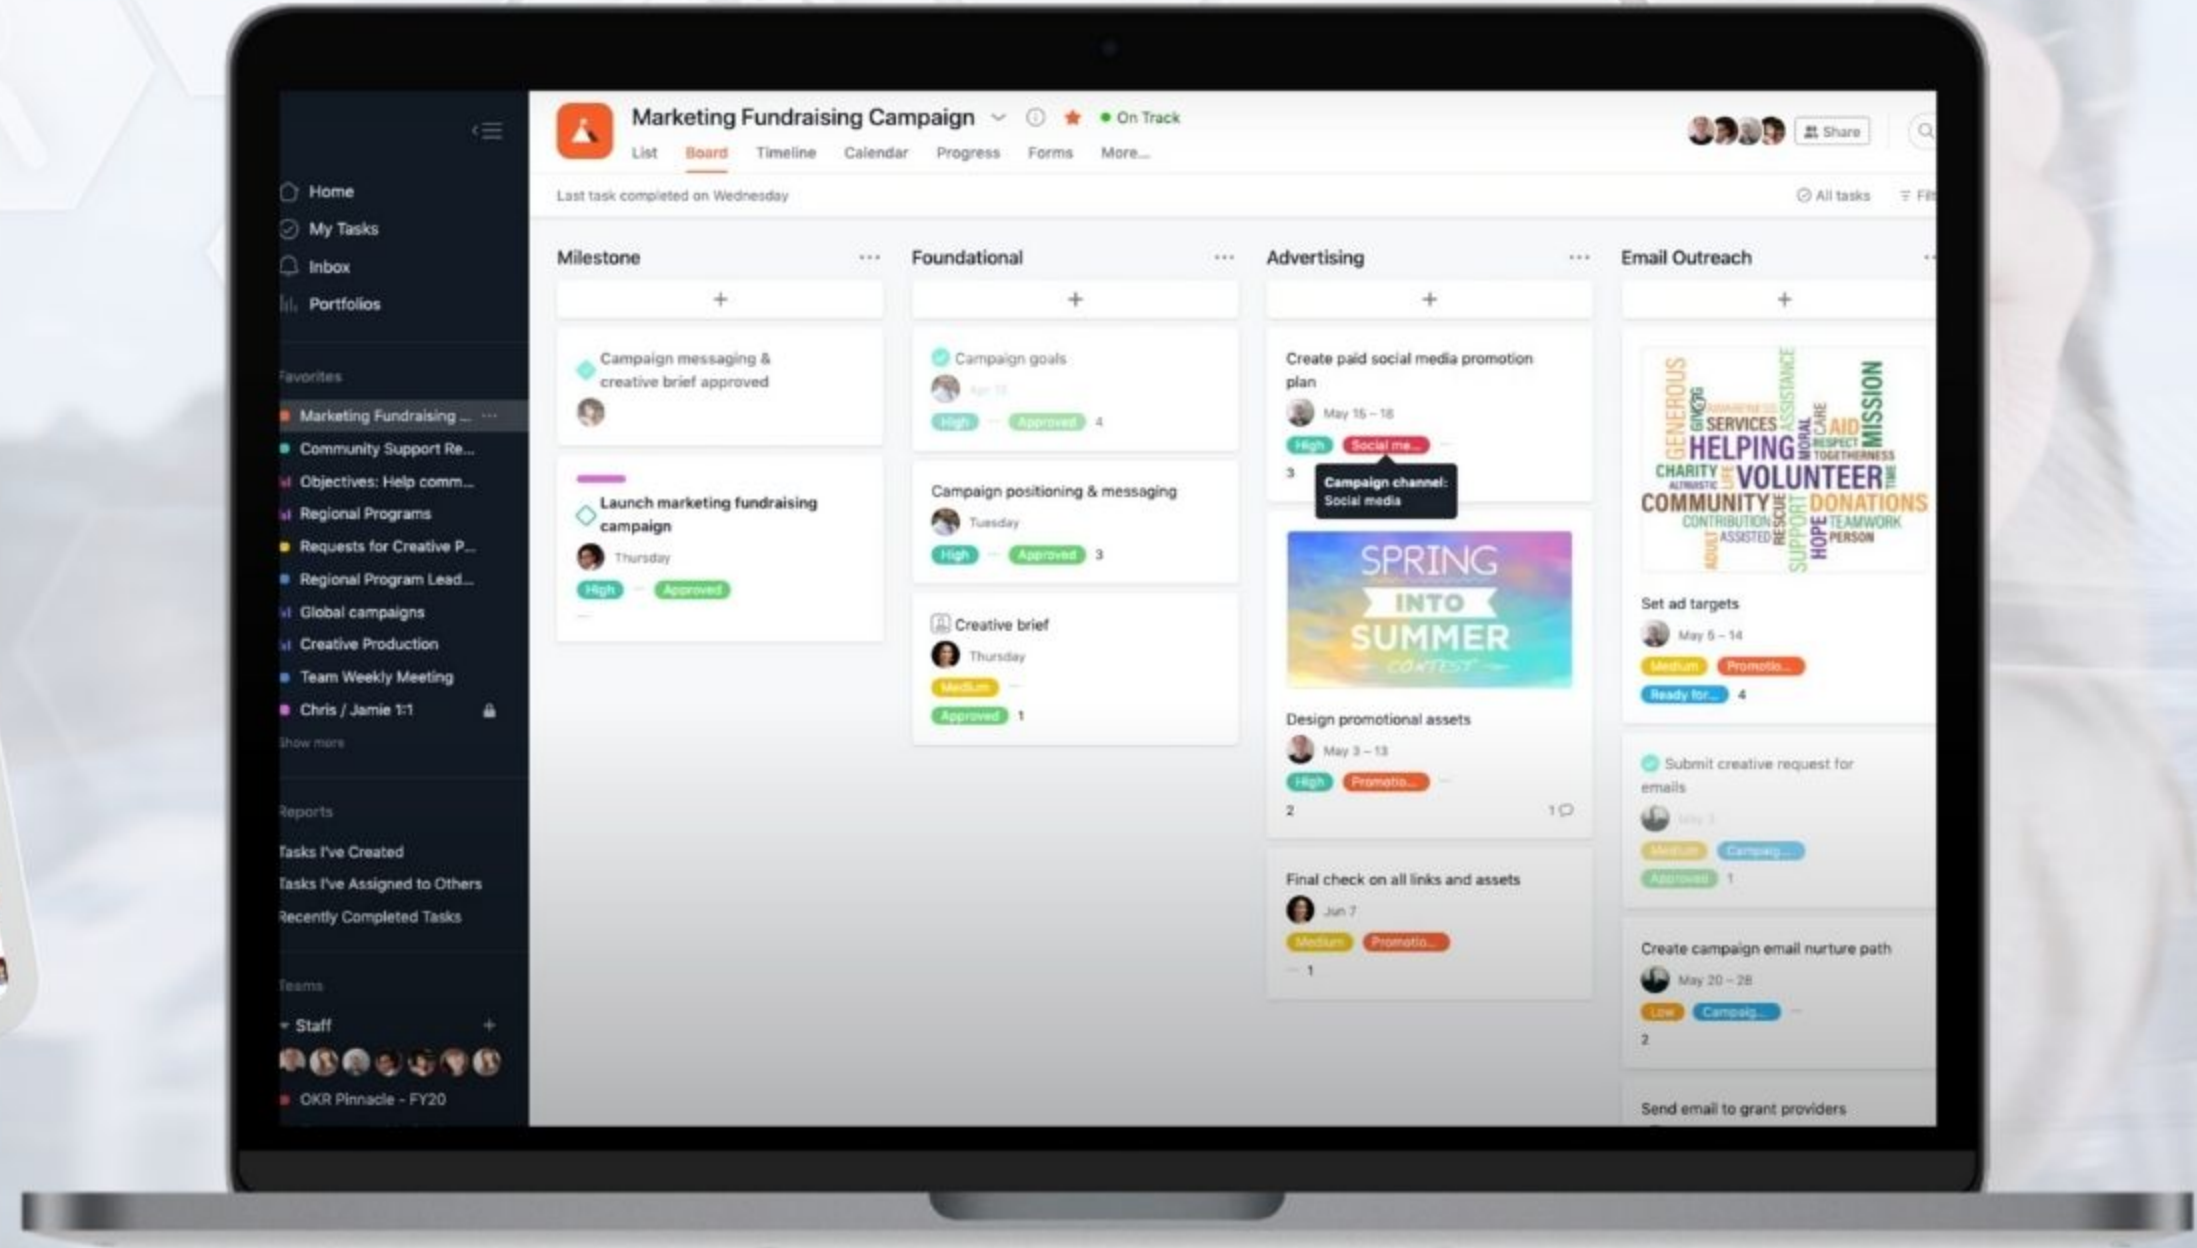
Home
My Tasks
Inbox
Portfolios

Favorites
Marketing Fundraising ...
Community Support Re...
Objectives: Help comm...
Regional Programs
Requests for Creative P...
Regional Program Lead...
Global campaigns
Creative Production
Team Weekly Meeting
Chris / Jamie 1:1
Show more

Reports
Tasks I've Created
Tasks I've Assigned to Others
Recently Completed Tasks

Teams
Staff
OKR Pinnacle - FY20

Marketing Fundraising Campaign
On Track
Share
List Board Timeline Calendar Progress Forms More...
Last task completed on Wednesday
All tasks
Filt

Milestone
+
Campaign messaging & creative brief approved
Launch marketing fundraising campaign
Thursday
High Approved

Foundational
+
Campaign goals
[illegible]
High Approved 4
Campaign positioning & messaging
Tuesday
High Approved 3
Creative brief
Thursday
Medium
Approved 1

Advertising
+
Create paid social media promotion plan
May 15 – 18
High Social me...
3
Campaign channel: Social media
SPRING INTO SUMMER CONTEST
Design promotional assets
May 3 – 13
High Promotio...
2 1
Final check on all links and assets
Jun 7
Medium Promotio...
1

Email Outreach
+
GENEROUS GIVING AWARENESS SERVICES ASSISTANCE MORAL CARE AID MISSION HELPING RESPECT TOGETHERNESS CHARITY ALTRUISTIC LIFE VOLUNTEER TIME COMMUNITY RESCUE DONATIONS CONTRIBUTION SUPPORT TEAMWORK ADULT ASSISTED HOPE PERSON
Set ad targets
May 6 – 14
Medium Promotio...
Ready for... 4
Submit creative request for emails
May 3
Medium Campaig...
Approved 1
Create campaign email nurture path
May 20 – 28
Low Campaig...
2
Send email to grant providers